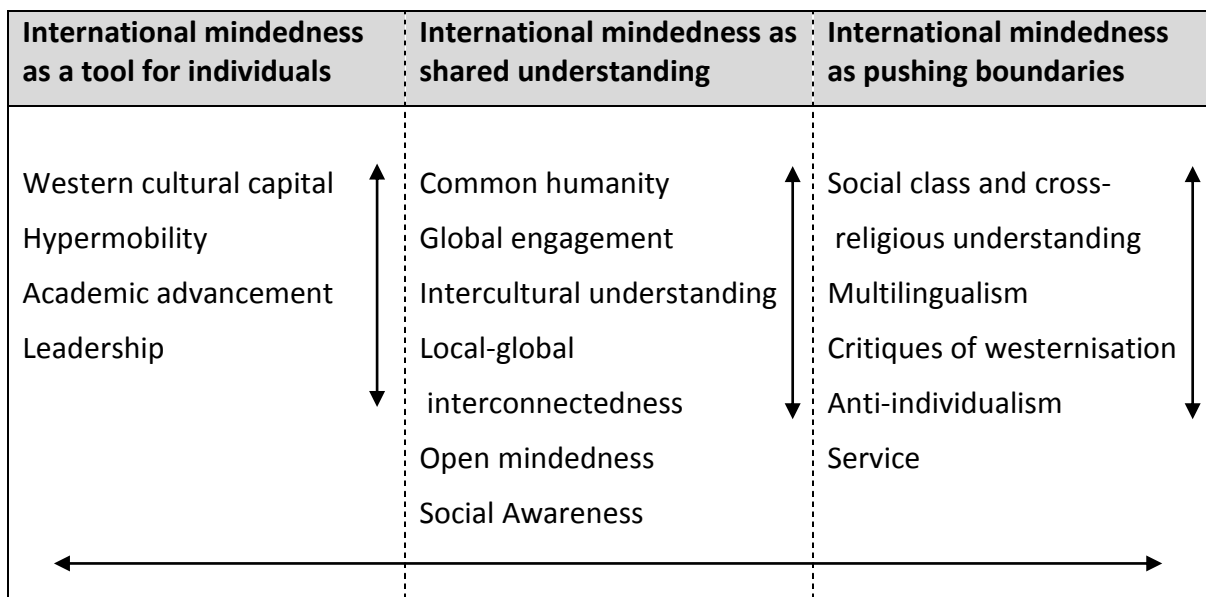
| International mindedness as a tool for individuals | International mindedness as shared understanding | International mindedness as pushing boundaries |
|---|---|---|
| Western cultural capital<br>Hypermobility<br>Academic advancement<br>Leadership | Common humanity<br>Global engagement<br>Intercultural understanding<br>Local-global interconnectedness<br>Open mindedness<br>Social Awareness | Social class and cross-religious understanding<br>Multilingualism<br>Critiques of westernisation<br>Anti-individualism<br>Service |